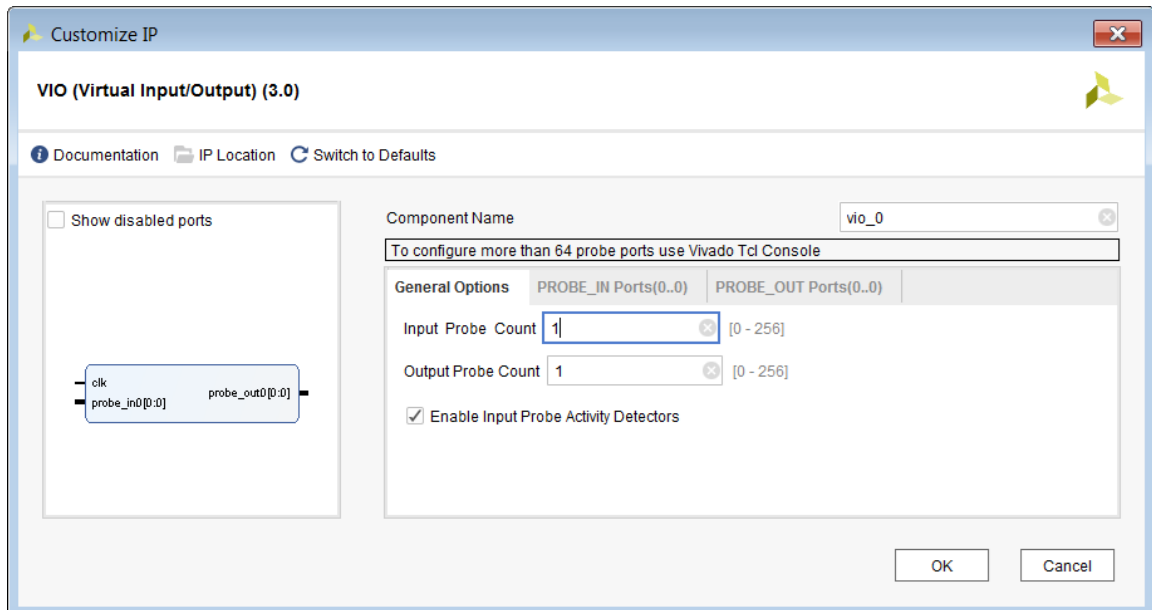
Customize IP

VIO (Virtual Input/Output) (3.0)

Documentation IP Location Switch to Defaults

Show disabled ports

clk
probe_in0[0:0]
probe_out0[0:0]

Component Name vio_0

To configure more than 64 probe ports use Vivado Tcl Console

General Options PROBE_IN Ports(0..0) PROBE_OUT Ports(0..0)

Input Probe Count 1 [0 - 256]

Output Probe Count 1 [0 - 256]

Enable Input Probe Activity Detectors

OK Cancel